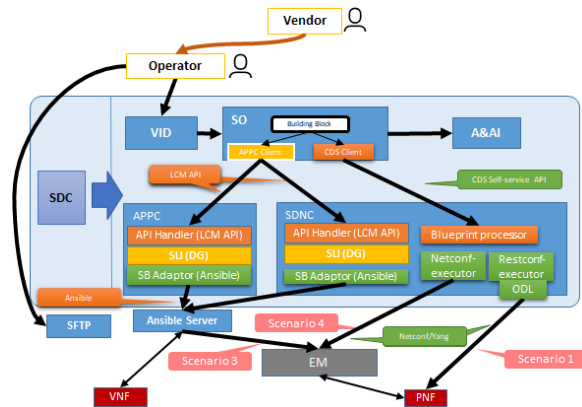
Vendor

Operator

SO

Building Block

APPC Client

CDS Client

VID

A&AI

LCM API

CDS Self-service API

SDC

APPC

API Handler (LCM API)

SLI (DG)

SB Adaptor (Ansible)

SDNC

API Handler (LCM API)

SLI (DG)

SB Adaptor (Ansible)

Blueprint processor

Netconf-executor

Restconf-executor

ODL

Ansible

SFTP

Ansible Server

Scenario 4

Netconf/Yang

Scenario 3

EM

Scenario 1

VNF

PNF